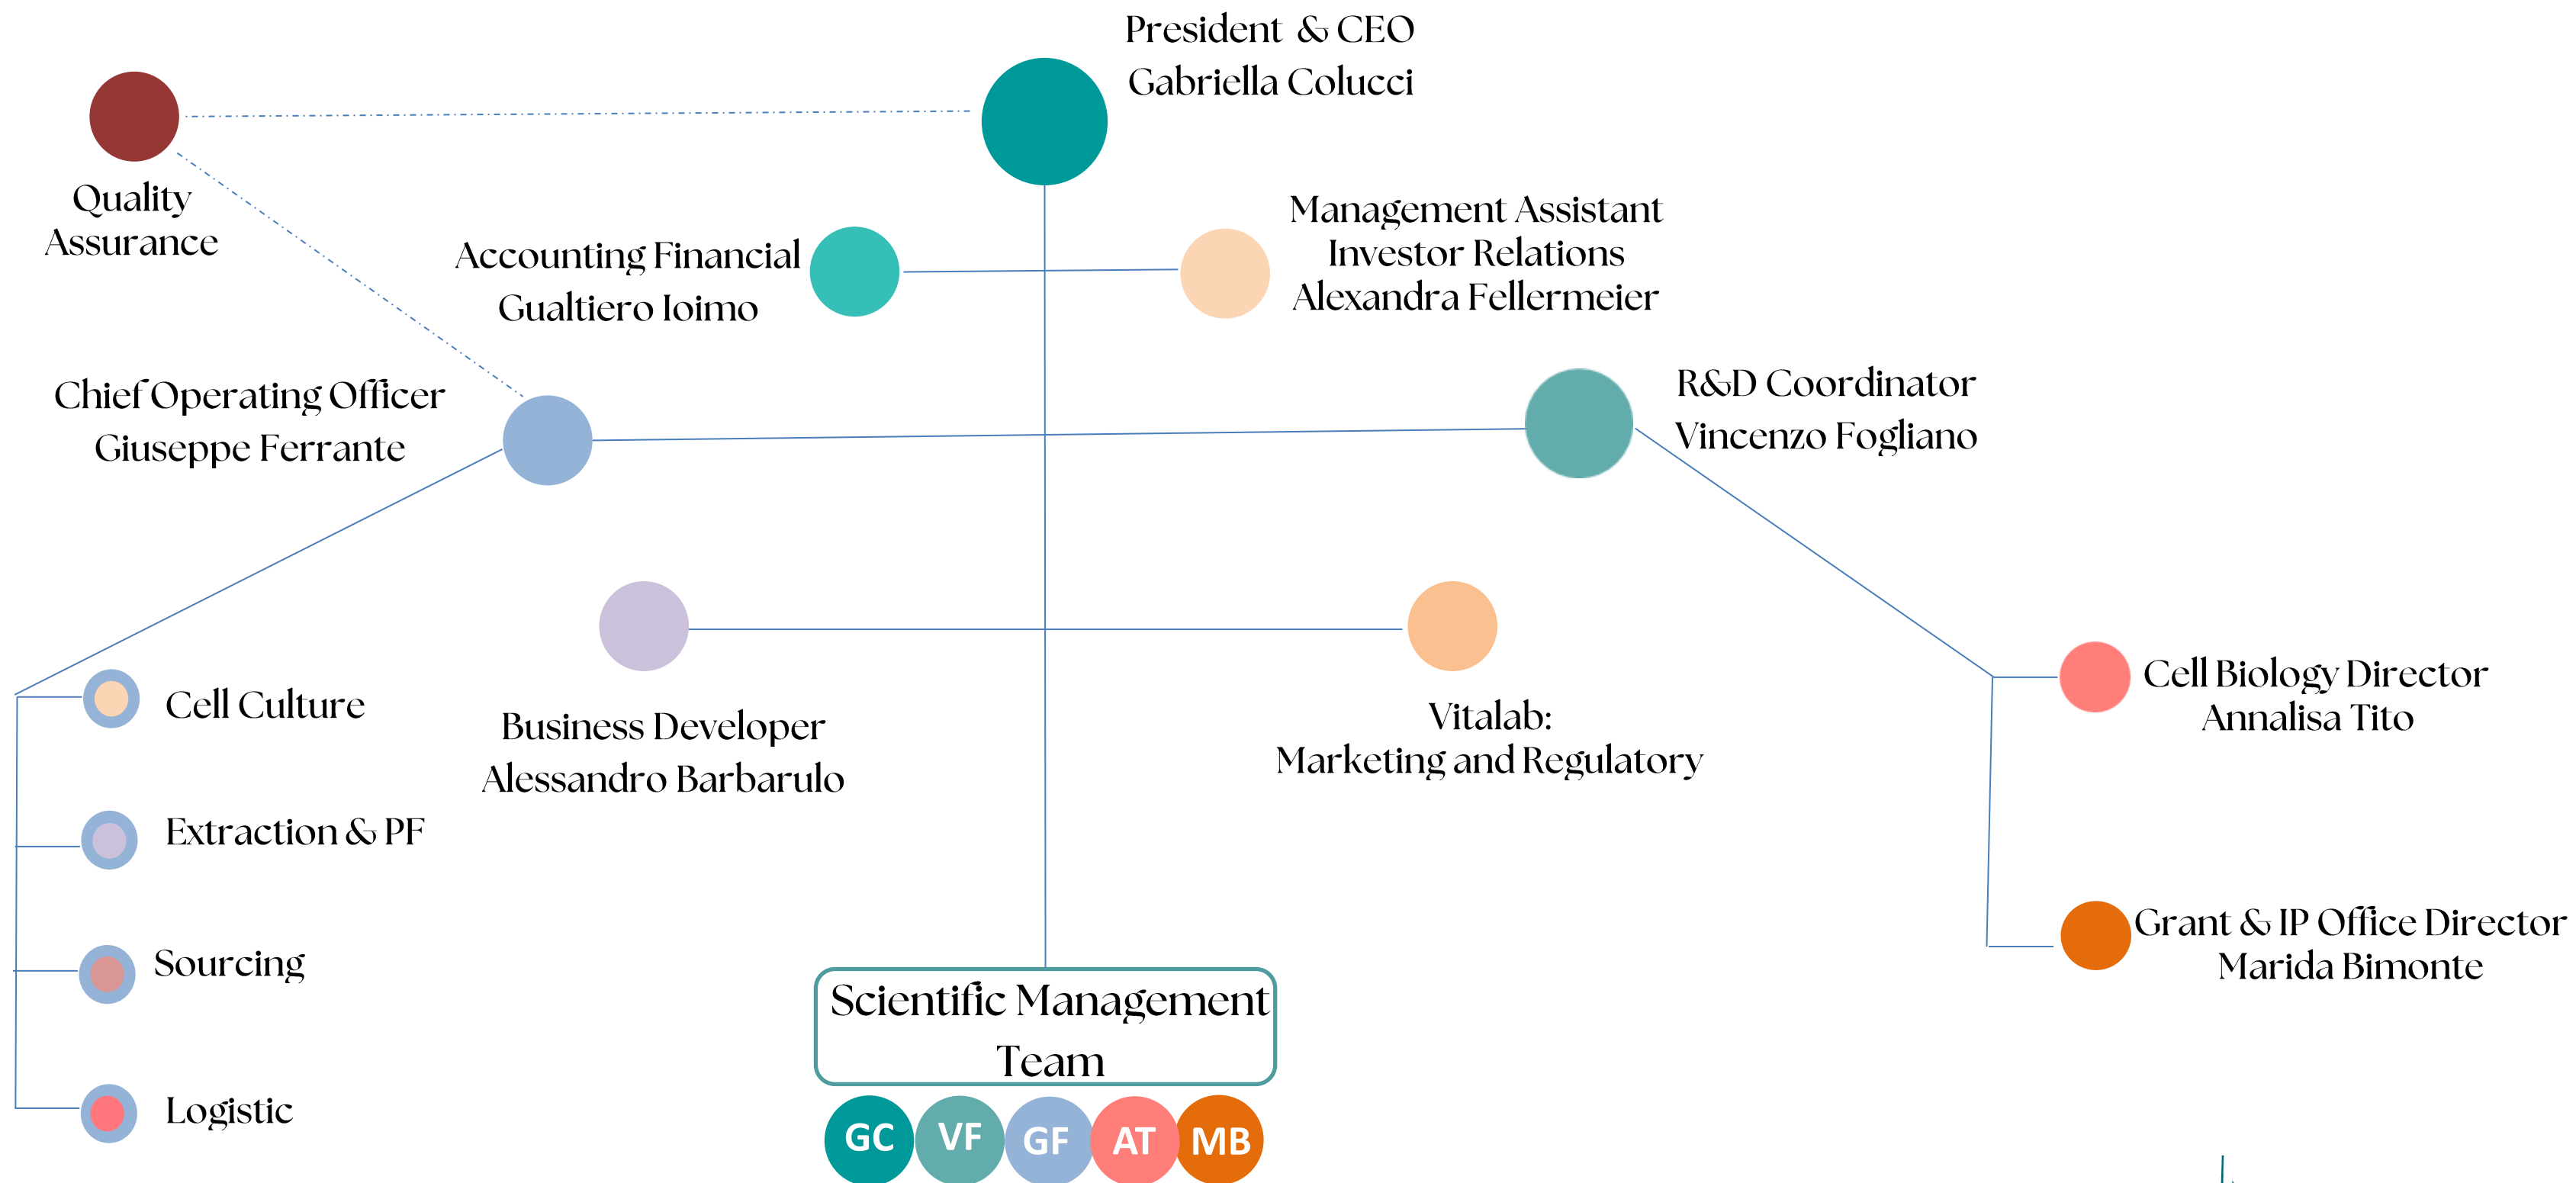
President & CEO
Gabriella Colucci

Quality Assurance

Accounting Financial
Gualtiero Ioimo

Management Assistant
Investor Relations
Alexandra Fellermeier

Chief Operating Officer
Giuseppe Ferrante

R&D Coordinator
Vincenzo Fogliano

Cell Culture

Extraction & PF

Sourcing

Logistic

Business Developer
Alessandro Barbarulo

Vitalab:
Marketing and Regulatory

Cell Biology Director
Annalisa Tito

Grant & IP Office Director
Marida Bimonte

Scientific Management Team

GC VF GF AT MB